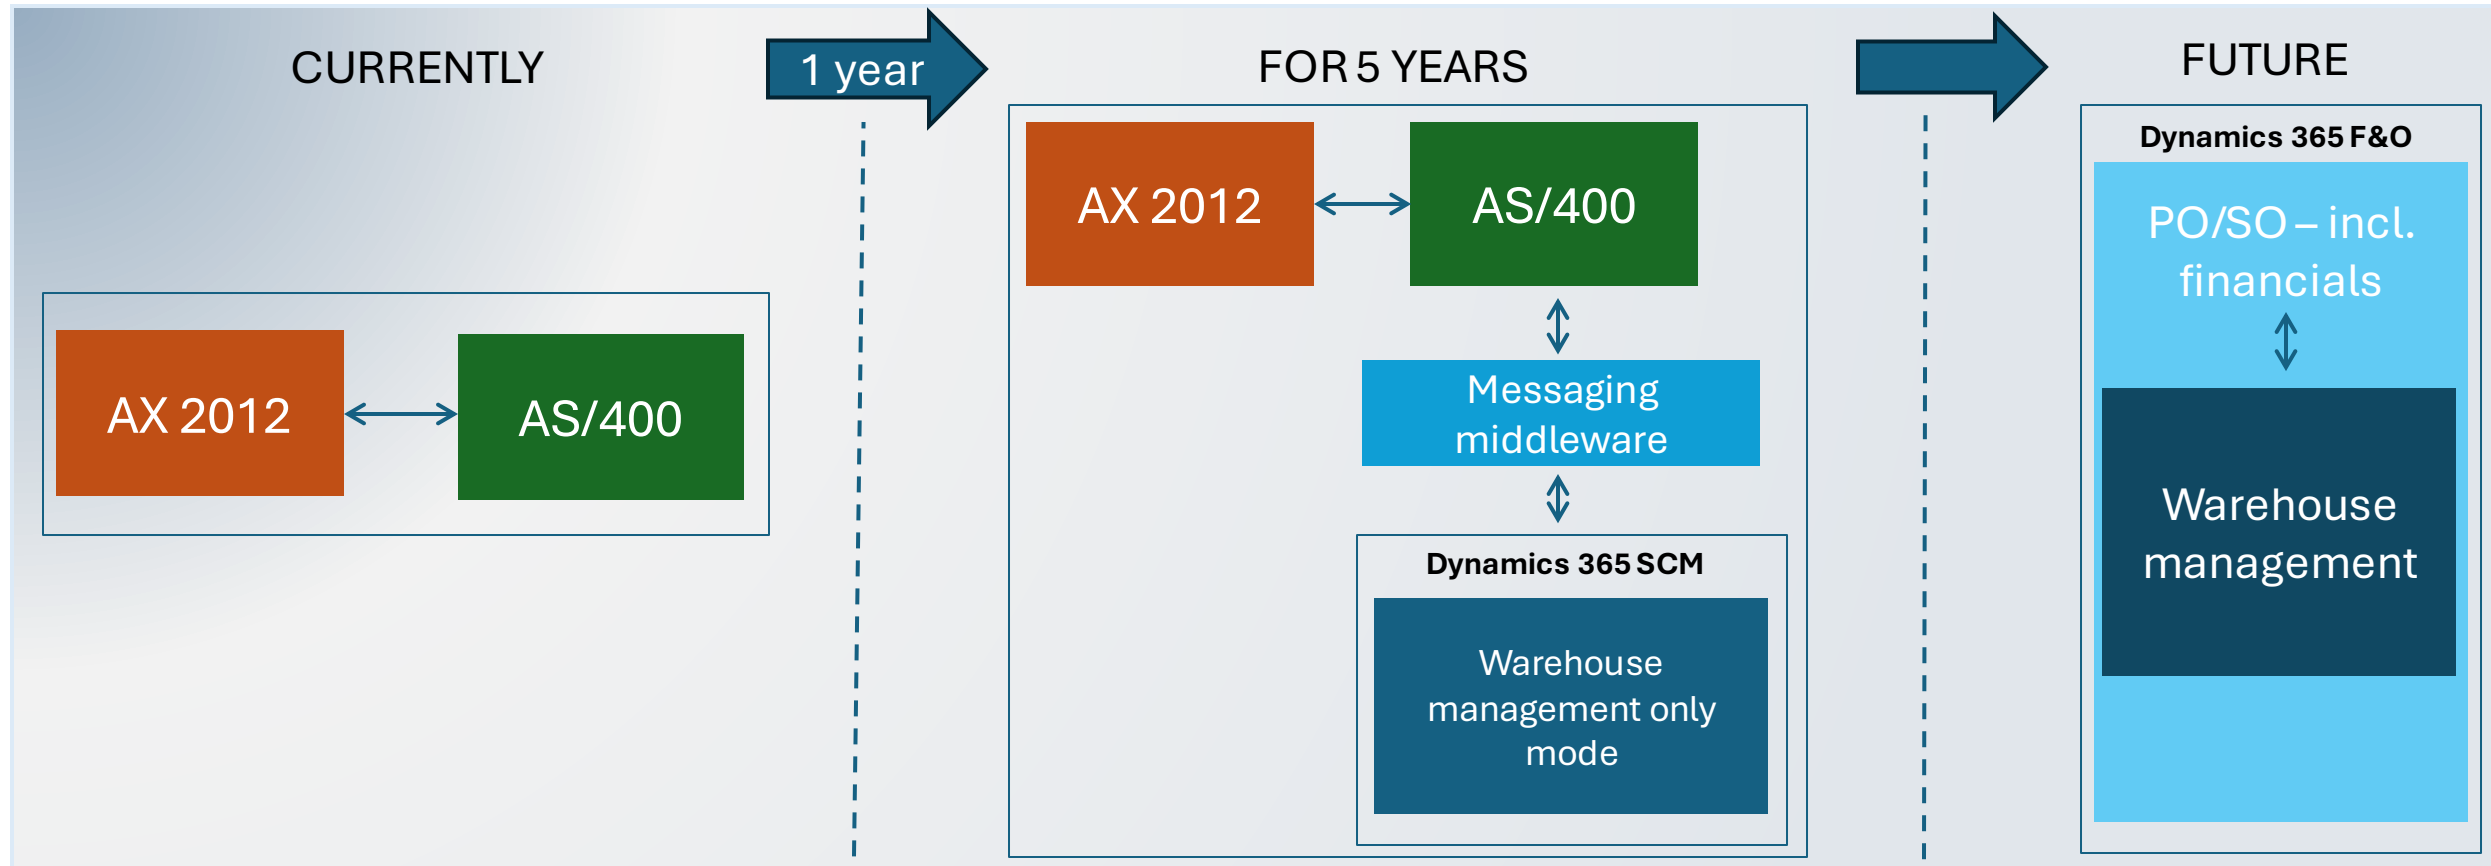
CURRENTLY

1 year

FOR 5 YEARS

FUTURE

AX 2012

AS/400

AX 2012

AS/400

Messaging middleware

Dynamics 365 SCM

Warehouse management only mode

Dynamics 365 F&O

PO/SO – incl. financials

Warehouse management